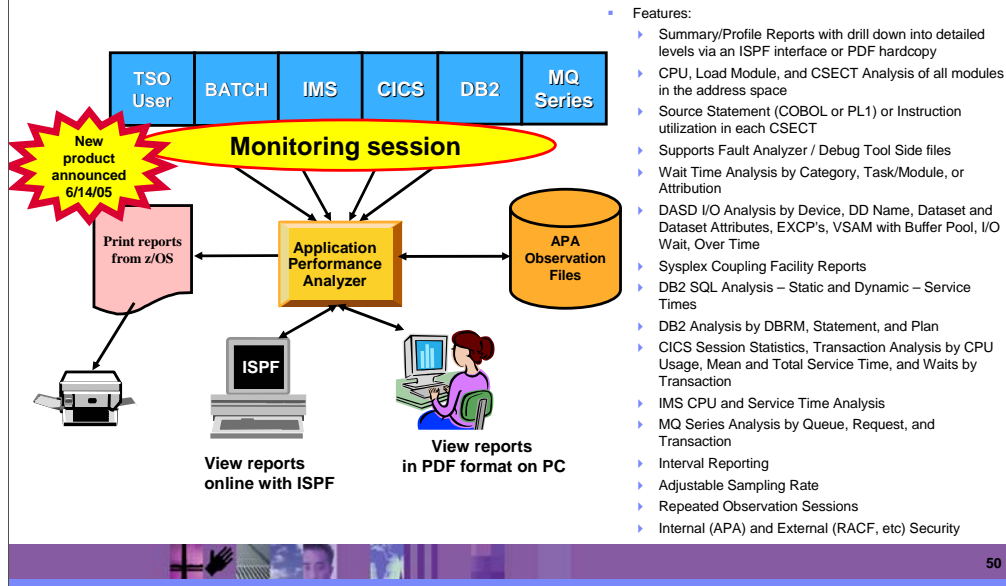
TSO User

BATCH

IMS

CICS

DB2

MQ Series

New product announced 6/14/05

Monitoring session

Print reports from z/OS

Application Performance Analyzer

APA Observation Files

ISPF

View reports online with ISPF

View reports in PDF format on PC

Features:

Summary/Profile Reports with drill down into detailed levels via an ISPF interface or PDF hardcopy

CPU, Load Module, and CSECT Analysis of all modules in the address space

Source Statement (COBOL or PL1) or Instruction utilization in each CSECT

Supports Fault Analyzer / Debug Tool Side files

Wait Time Analysis by Category, Task/Module, or Attribution

DASD I/O Analysis by Device, DD Name, Dataset and Dataset Attributes, EXCP's, VSAM with Buffer Pool, I/O Wait, Over Time

Sysplex Coupling Facility Reports

DB2 SQL Analysis – Static and Dynamic – Service Times

DB2 Analysis by DBRM, Statement, and Plan

CICS Session Statistics, Transaction Analysis by CPU Usage, Mean and Total Service Time, and Waits by Transaction

IMS CPU and Service Time Analysis

MQ Series Analysis by Queue, Request, and Transaction

Interval Reporting

Adjustable Sampling Rate

Repeated Observation Sessions

Internal (APA) and External (RACF, etc) Security

50